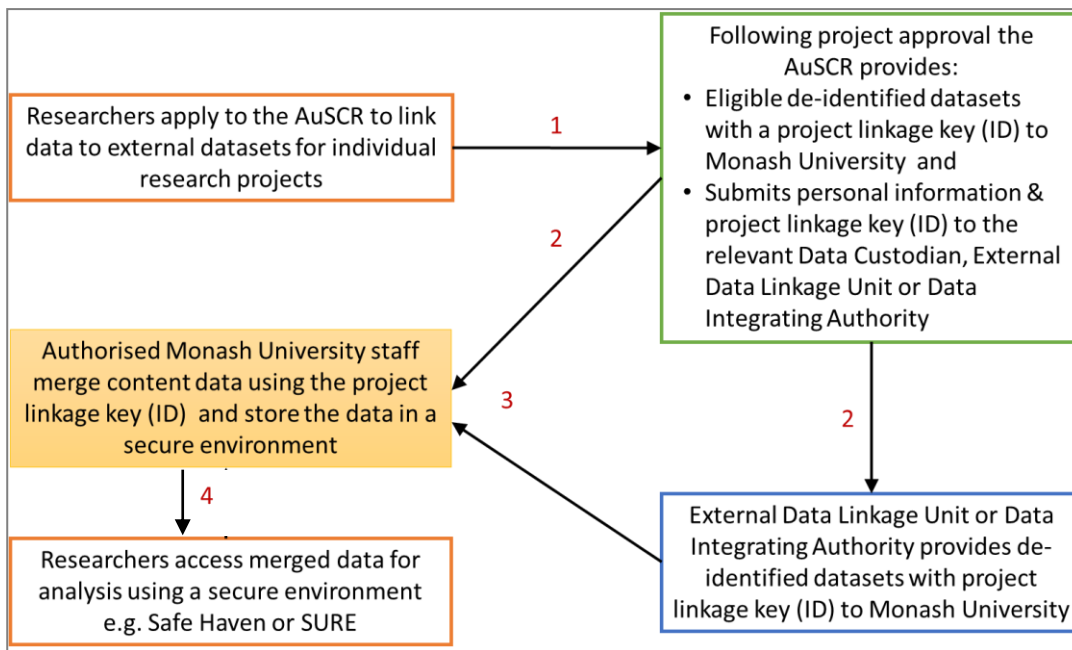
Researchers apply to the AuSCR to link data to external datasets for individual research projects

1

Following project approval the AuSCR provides:
• Eligible de-identified datasets with a project linkage key (ID) to Monash University and
• Submits personal information & project linkage key (ID) to the relevant Data Custodian, External Data Linkage Unit or Data Integrating Authority

2

Authorised Monash University staff merge content data using the project linkage key (ID) and store the data in a secure environment

3

2

4

Researchers access merged data for analysis using a secure environment e.g. Safe Haven or SURE

External Data Linkage Unit or Data Integrating Authority provides de-identified datasets with project linkage key (ID) to Monash University